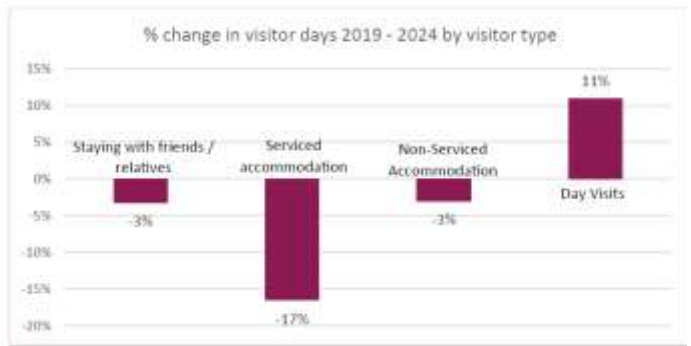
% change in visitor days 2019 - 2024 by visitor type

15%
10%
5%
0%
-5%
-10%
-15%
-20%

Staying with friends / relatives
-3%

Serviced accommodation
-17%

Non-Serviced Accommodation
-3%

11%
Day Visits